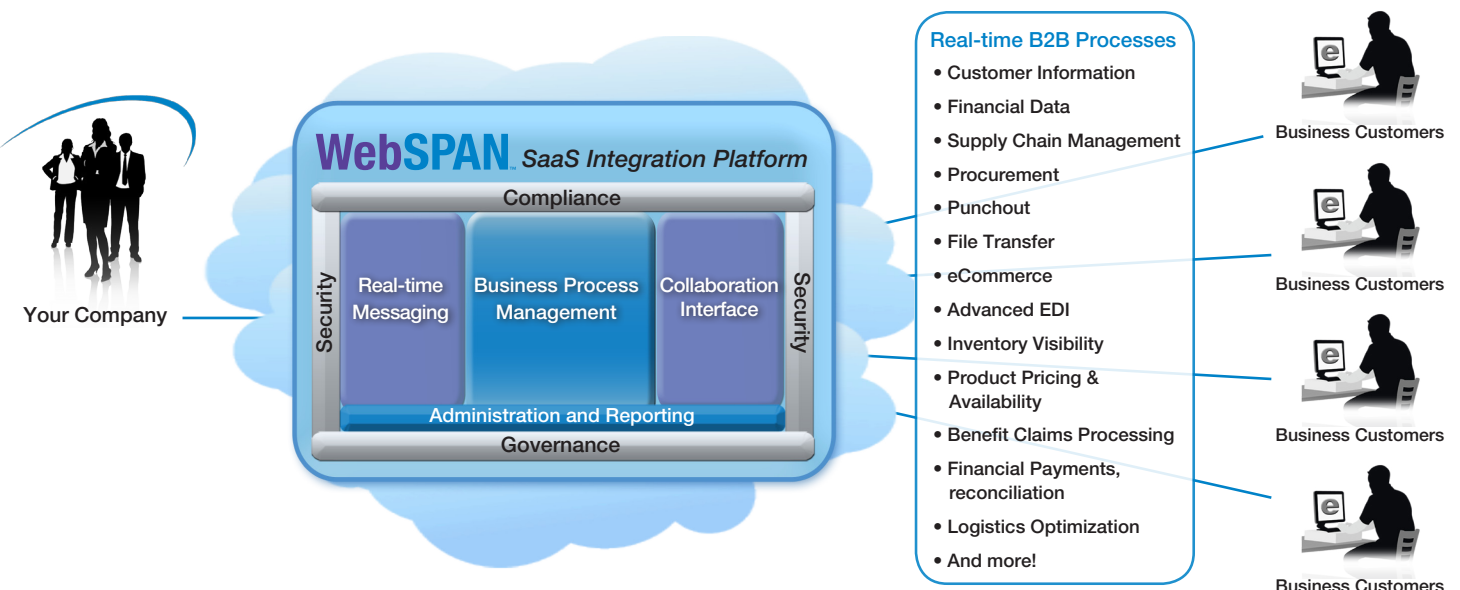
Your Company

WebSPAN SaaS Integration Platform

Compliance

Security

Real-time Messaging

Business Process Management

Collaboration Interface

Security

Administration and Reporting

Governance

Real-time B2B Processes
• Customer Information
• Financial Data
• Supply Chain Management
• Procurement
• Punchout
• File Transfer
• eCommerce
• Advanced EDI
• Inventory Visibility
• Product Pricing & Availability
• Benefit Claims Processing
• Financial Payments, reconciliation
• Logistics Optimization
• And more!

e
Business Customers

e
Business Customers

e
Business Customers

e
Business Customers